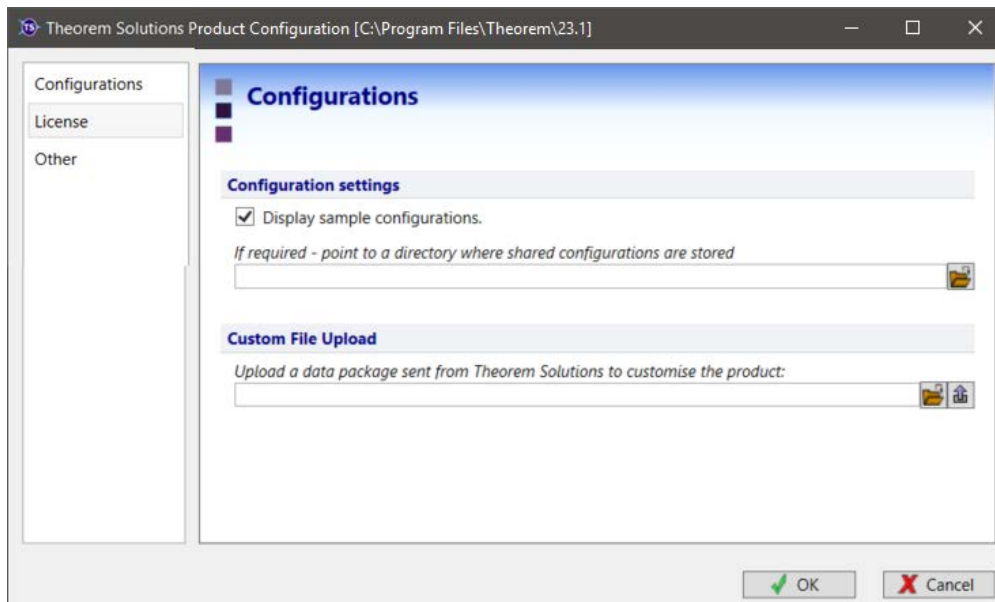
Theorem Solutions Product Configuration [C:\Program Files\Theorem\23.1]

Configurations
License
Other

Configurations

Configuration settings

Display sample configurations.

If required - point to a directory where shared configurations are stored

Custom File Upload

Upload a data package sent from Theorem Solutions to customise the product:

OK
Cancel